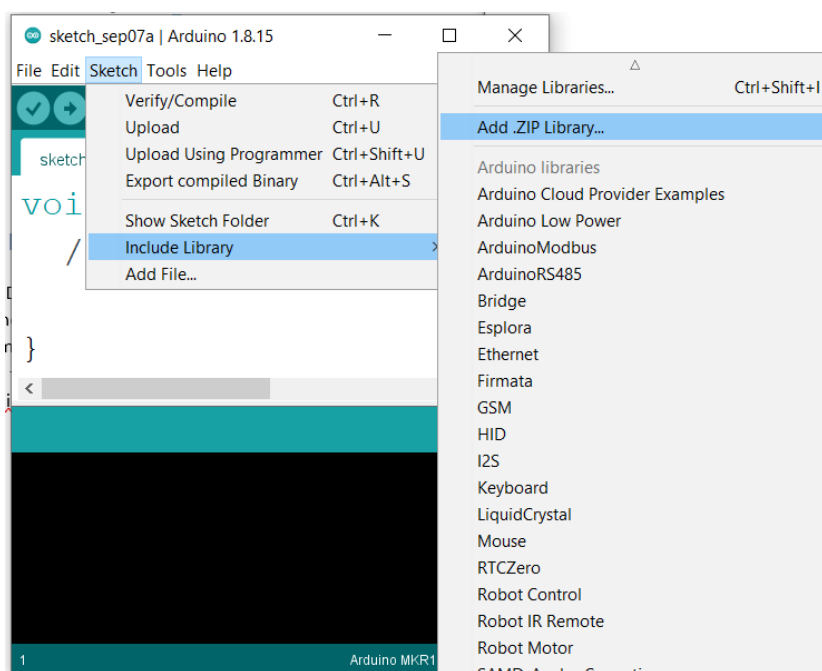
sketch_sep07a | Arduino 1.8.15

File Edit Sketch Tools Help

sketch

voi

/

}

Verify/Compile Ctrl+R
Upload Ctrl+U
Upload Using Programmer Ctrl+Shift+U
Export compiled Binary Ctrl+Alt+S
Show Sketch Folder Ctrl+K
Include Library
Add File...

Manage Libraries... Ctrl+Shift+I
Add .ZIP Library...
Arduino libraries
Arduino Cloud Provider Examples
Arduino Low Power
ArduinoModbus
ArduinoRS485
Bridge
Esplora
Ethernet
Firmata
GSM
HID
I2S
Keyboard
LiquidCrystal
Mouse
RTCZero
Robot Control
Robot IR Remote
Robot Motor
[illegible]

1 Arduino MKR1